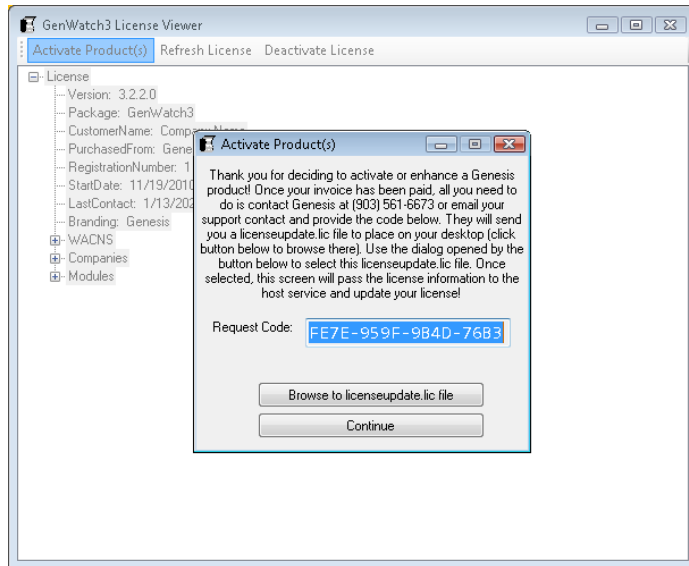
GenWatch3 License Viewer

Activate Product(s) Refresh License Deactivate License

License
Version: 3.2.2.0
Package: GenWatch3
CustomerName: Compa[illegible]
PurchasedFrom: Gene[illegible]
RegistrationNumber: 1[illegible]
StartDate: 11/19/201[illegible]
LastContact: 1/13/20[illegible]
Branding: Genesis
WACNS
Companies
Modules

Activate Product(s)

Thank you for deciding to activate or enhance a Genesis product! Once your invoice has been paid, all you need to do is contact Genesis at (903) 561-6673 or email your support contact and provide the code below. They will send you a licenseupdate.lic file to place on your desktop (click button below to browse there). Use the dialog opened by the button below to select this licenseupdate.lic file. Once selected, this screen will pass the license information to the host service and update your license!

Request Code: FE7E-959F-9B4D-76B3

Browse to licenseupdate.lic file

Continue